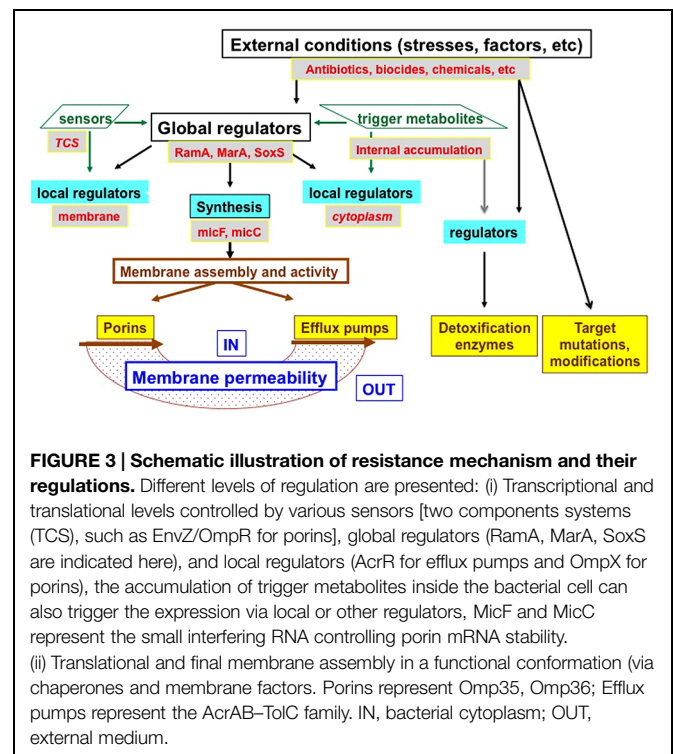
External conditions (stresses, factors, etc)

Antibiotics, biocides, chemicals, etc

sensors

TCS

Global regulators

RamA, MarA, SoxS

trigger metabolites

Internal accumulation

local regulators

membrane

Synthesis

micF, micC

local regulators

cytoplasm

regulators

Membrane assembly and activity

Porins

Efflux pumps

IN

Membrane permeability

OUT

Detoxification enzymes

Target mutations, modifications

**FIGURE 3 | Schematic illustration of resistance mechanism and their regulations.** Different levels of regulation are presented: (i) Transcriptional and translational levels controlled by various sensors [two components systems (TCS), such as EnvZ/OmpR for porins], global regulators (RamA, MarA, SoxS are indicated here), and local regulators (AcrR for efflux pumps and OmpX for porins), the accumulation of trigger metabolites inside the bacterial cell can also trigger the expression via local or other regulators, MicF and MicC represent the small interfering RNA controlling porin mRNA stability.
(ii) Translational and final membrane assembly in a functional conformation (via chaperones and membrane factors. Porins represent Omp35, Omp36; Efflux pumps represent the AcrAB–TolC family. IN, bacterial cytoplasm; OUT, external medium.